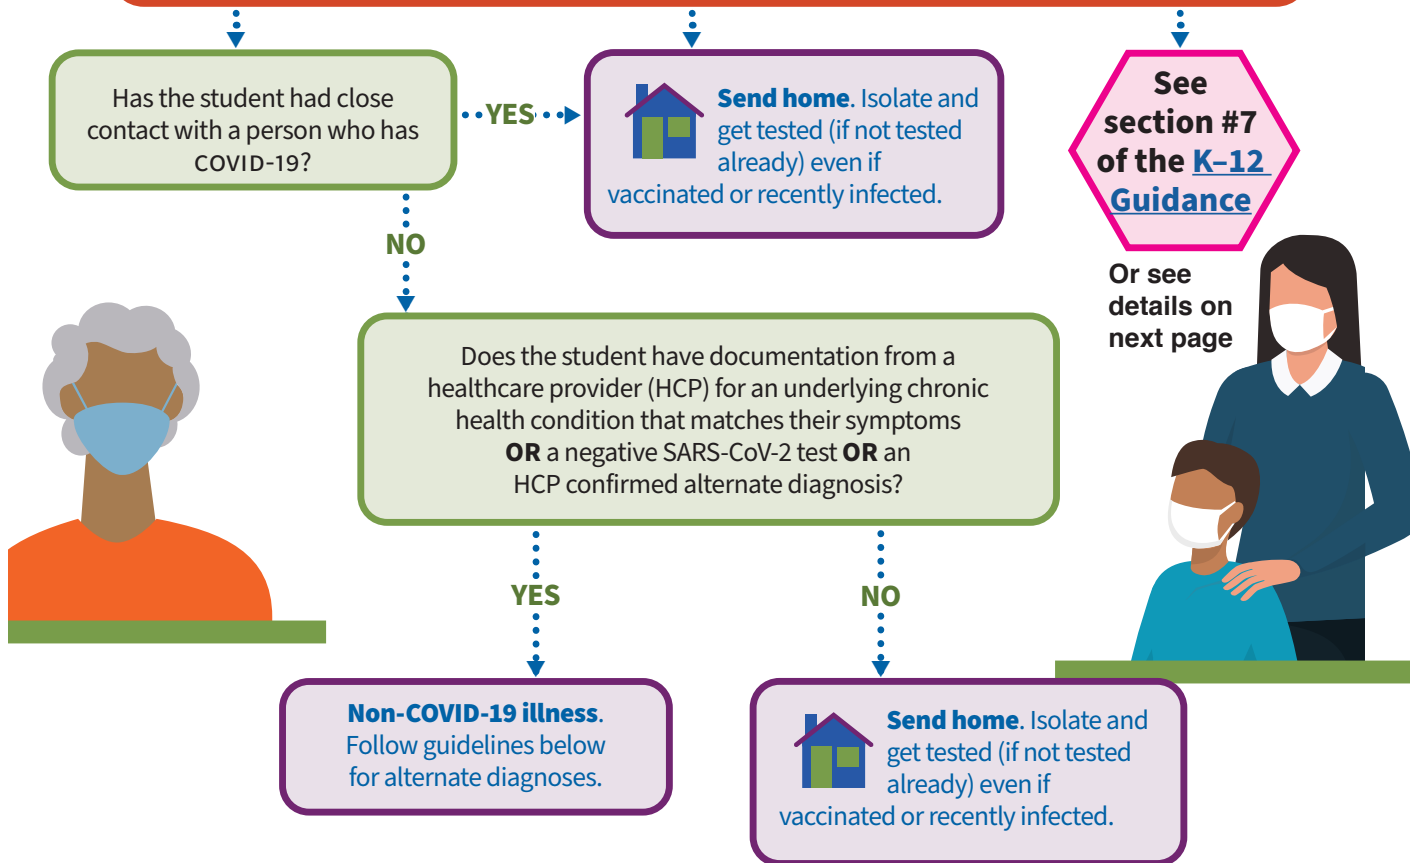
Has the student had close contact with a person who has COVID-19?

YES

Send home. Isolate and get tested (if not tested already) even if vaccinated or recently infected.

See section #7 of the K–12 Guidance

Or see details on next page

NO

Does the student have documentation from a healthcare provider (HCP) for an underlying chronic health condition that matches their symptoms OR a negative SARS-CoV-2 test OR an HCP confirmed alternate diagnosis?

YES

NO

Non-COVID-19 illness. Follow guidelines below for alternate diagnoses.

Send home. Isolate and get tested (if not tested already) even if vaccinated or recently infected.